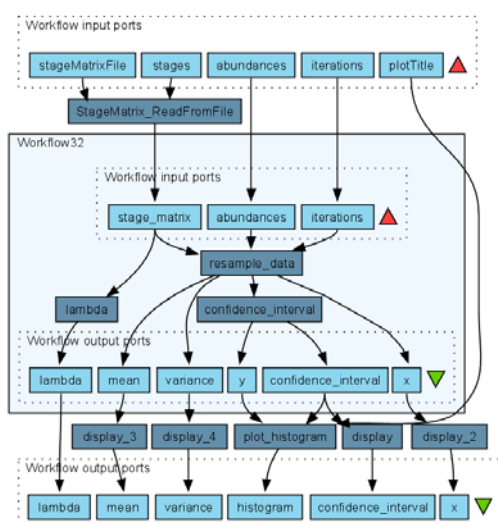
Workflow input ports

stageMatrixFile
stages
abundances
iterations
plotTitle

StageMatrix_ReadFromFile

Workflow32

Workflow input ports

stage_matrix
abundances
iterations

resample_data

lambda
confidence_interval

Workflow output ports

lambda
mean
variance
y
confidence_interval
x

display_3
display_4
plot_histogram
display
display_2

Workflow output ports

lambda
mean
variance
histogram
confidence_interval
x